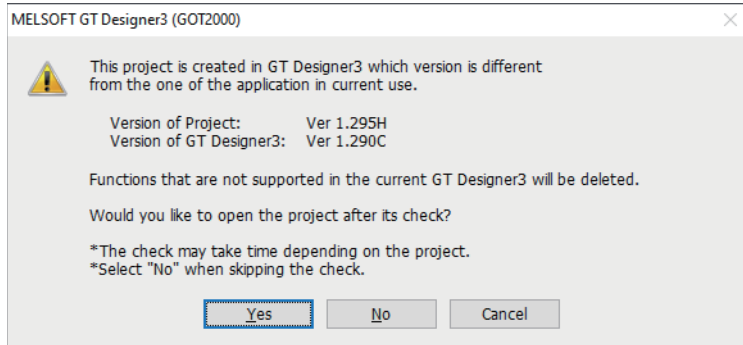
MELSOFT GT Designer3 (GOT2000)

This project is created in GT Designer3 which version is different from the one of the application in current use.

Version of Project: Ver 1.295H
Version of GT Designer3: Ver 1.290C

Functions that are not supported in the current GT Designer3 will be deleted.

Would you like to open the project after its check?

*The check may take time depending on the project.
*Select "No" when skipping the check.

Yes
No
Cancel